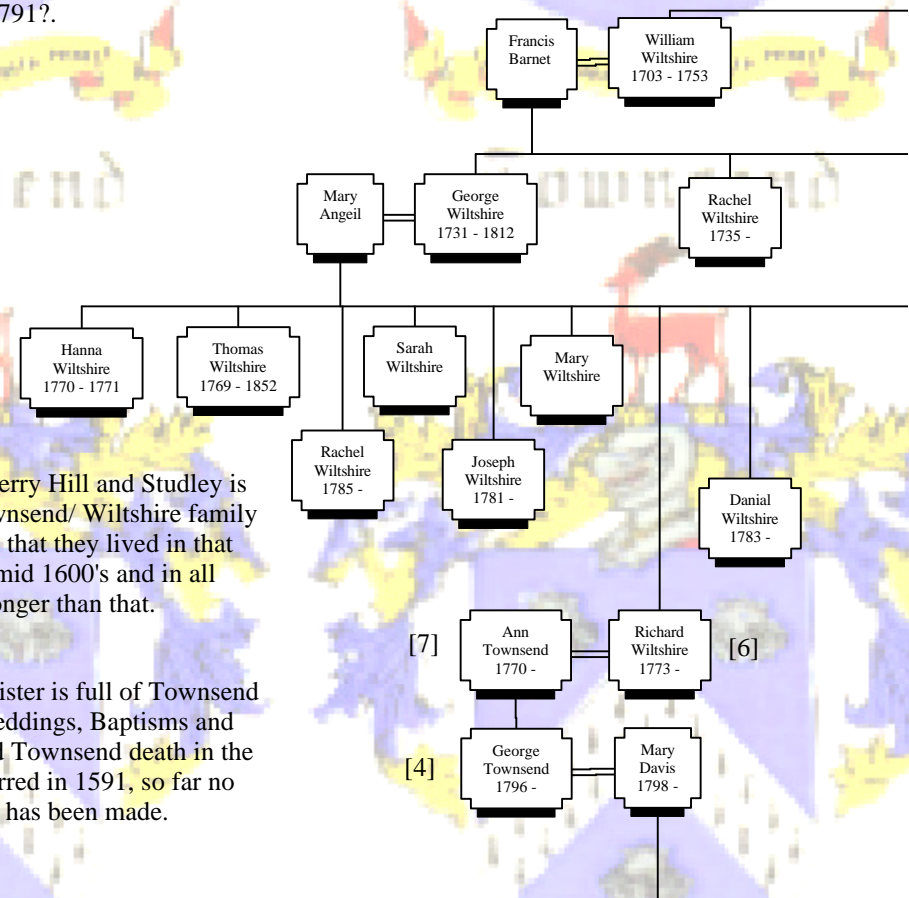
791?.

Francis Barnet

William Wiltshire 1703 - 1753

Mary Angeil

George Wiltshire 1731 - 1812

Rachel Wiltshire 1735 -

Hanna Wiltshire 1770 - 1771

Thomas Wiltshire 1769 - 1852

Sarah Wiltshire

Mary Wiltshire

Rachel Wiltshire 1785 -

Joseph Wiltshire 1781 -

Danial Wiltshire 1783 -

erry Hill and Studley is wnsend/ Wiltshire family that they lived in that mid 1600's and in all onger than that.

ister is full of Townsend eddings, Baptisms and d Townsend death in the rred in 1591, so far no has been made.

[7]

Ann Townsend 1770 -

Richard Wiltshire 1773 -

[6]

[4]

George Townsend 1796 -

Mary Davis 1798 -